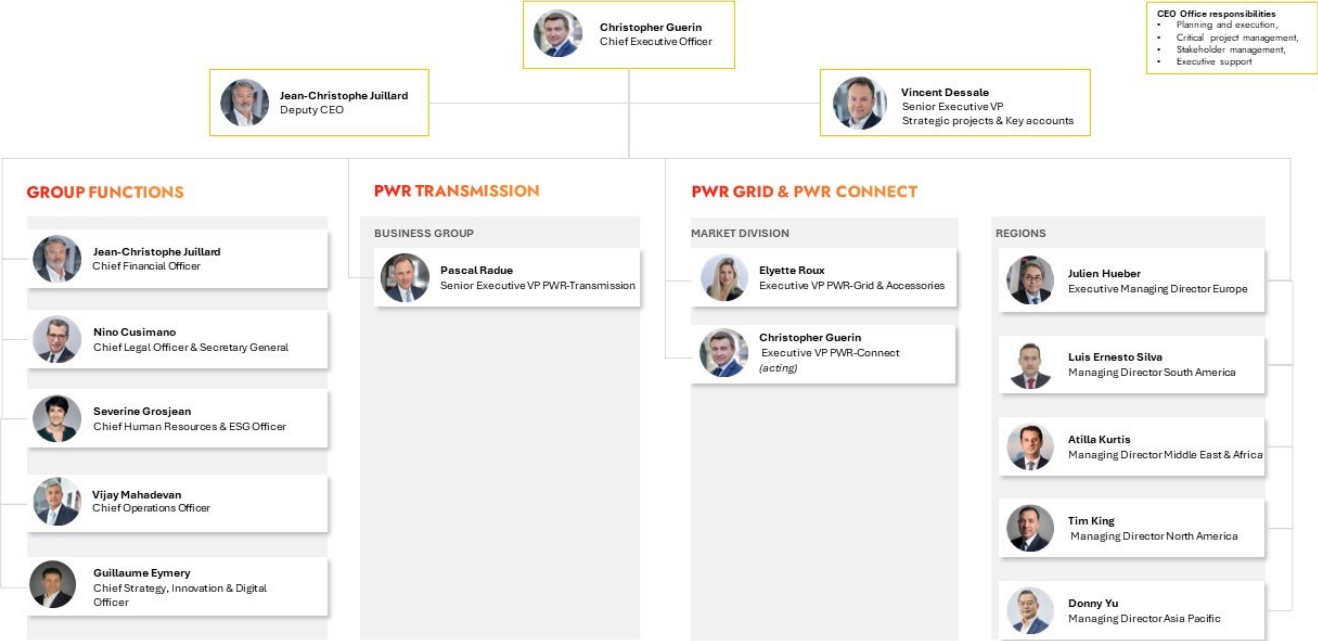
Christopher Guerin
Chief Executive Officer

CEO Office responsibilities
• Planning and execution,
• Critical project management,
• Stakeholder management,
• Executive support

Jean-Christophe Juillard
Deputy CEO

Vincent Dessale
Senior Executive VP
Strategic projects & Key accounts

GROUP FUNCTIONS

Jean-Christophe Juillard
Chief Financial Officer

Nino Cusimano
Chief Legal Officer & Secretary General

Severine Grosjean
Chief Human Resources & ESG Officer

Vijay Mahadevan
Chief Operations Officer

Guillaume Eymery
Chief Strategy, Innovation & Digital Officer

PWR TRANSMISSION

BUSINESS GROUP

Pascal Radue
Senior Executive VP PWR-Transmission

PWR GRID & PWR CONNECT

MARKET DIVISION

Elyette Roux
Executive VP PWR-Grid & Accessories

Christopher Guerin
Executive VP PWR-Connect
(acting)

REGIONS

Julien Hueber
Executive Managing Director Europe

Luis Ernesto Silva
Managing Director South America

Atilla Kurtis
Managing Director Middle East & Africa

Tim King
Managing Director North America

Donny Yu
Managing Director Asia Pacific